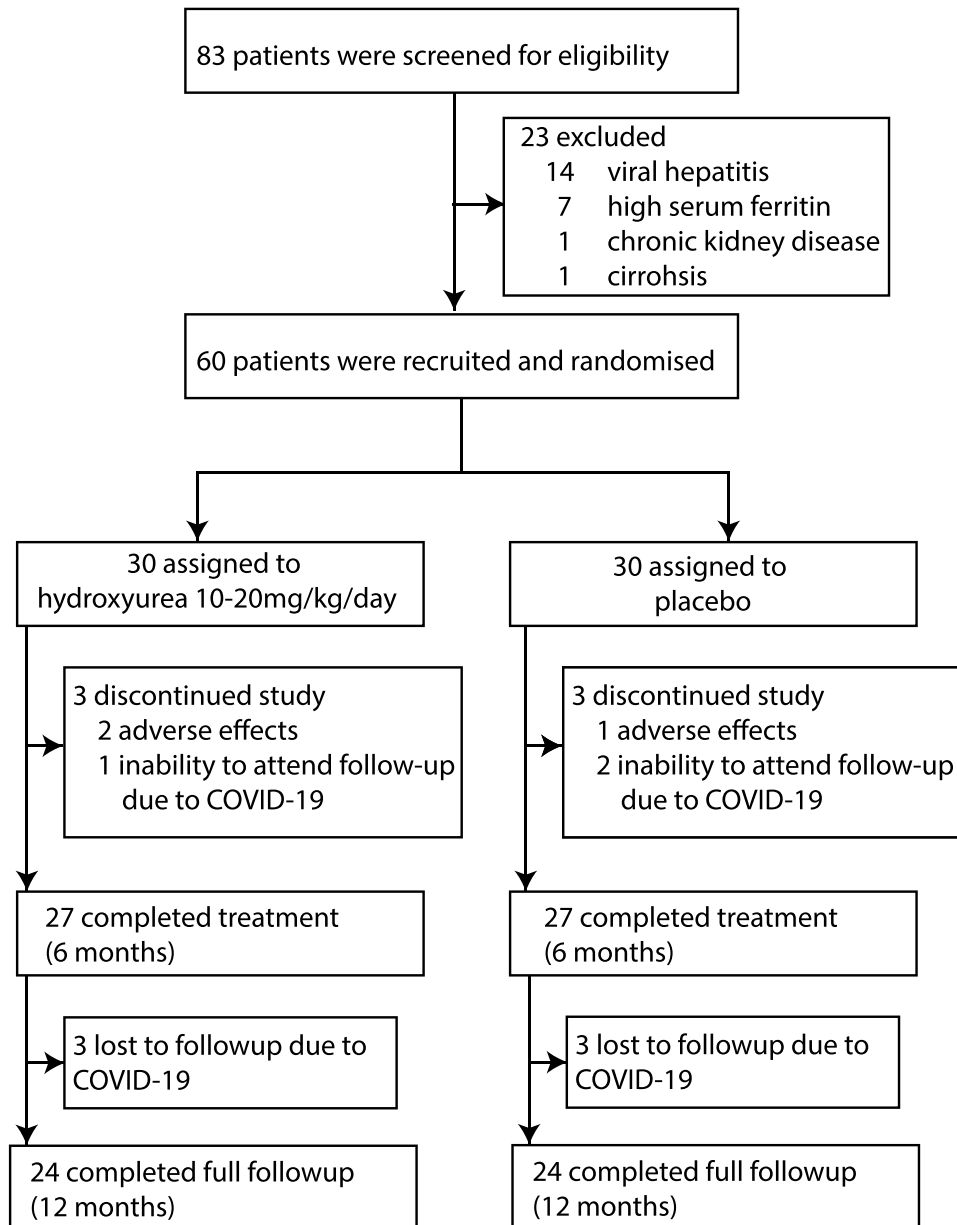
83 patients were screened for eligibility

23 excluded
14 viral hepatitis
7 high serum ferritin
1 chronic kidney disease
1 cirrohsis

60 patients were recruited and randomised

30 assigned to hydroxyurea 10-20mg/kg/day

3 discontinued study
2 adverse effects
1 inability to attend follow-up due to COVID-19

27 completed treatment (6 months)

3 lost to followup due to COVID-19

24 completed full followup (12 months)

30 assigned to placebo

3 discontinued study
1 adverse effects
2 inability to attend follow-up due to COVID-19

27 completed treatment (6 months)

3 lost to followup due to COVID-19

24 completed full followup (12 months)